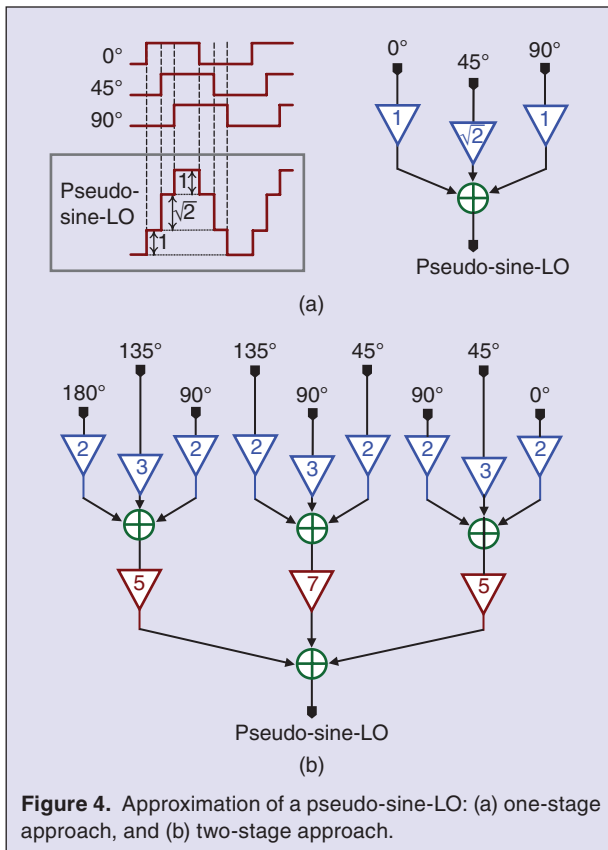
0°
45°
90°
Pseudo-sine-LO
1
$\sqrt{2}$
1

0°
45°
90°
1
$\sqrt{2}$
1
Pseudo-sine-LO

(a)

135°
135°
45°
45°
180°
90°
90°
90°
0°
2
3
2
2
3
2
2
3
2
5
7
5
Pseudo-sine-LO

(b)

**Figure 4.** Approximation of a pseudo-sine-LO: (a) one-stage approach, and (b) two-stage approach.